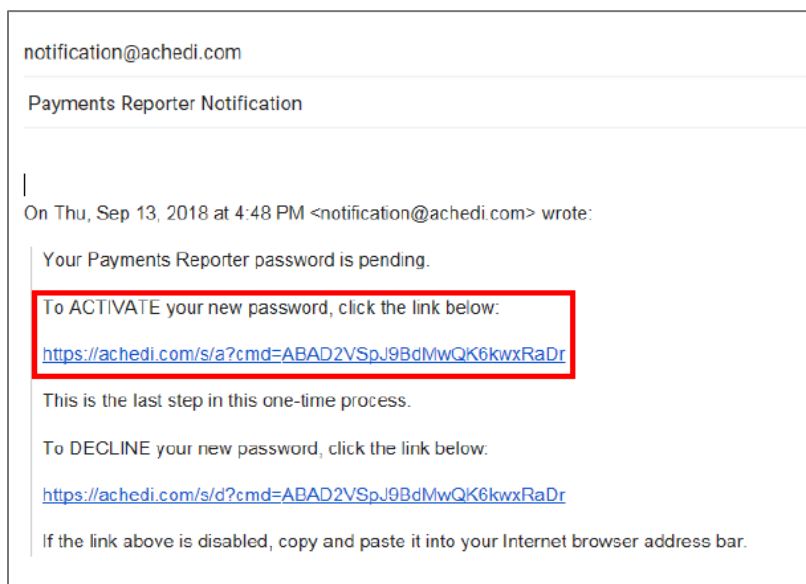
notification@achedi.com

Payments Reporter Notification

On Thu, Sep 13, 2018 at 4:48 PM <notification@achedi.com> wrote:

Your Payments Reporter password is pending.

To ACTIVATE your new password, click the link below:

https://achedi.com/s/a?cmd=ABAD2VSpJ9BdMwQK6kwxRaDr

This is the last step in this one-time process.

To DECLINE your new password, click the link below:

https://achedi.com/s/d?cmd=ABAD2VSpJ9BdMwQK6kwxRaDr

If the link above is disabled, copy and paste it into your Internet browser address bar.